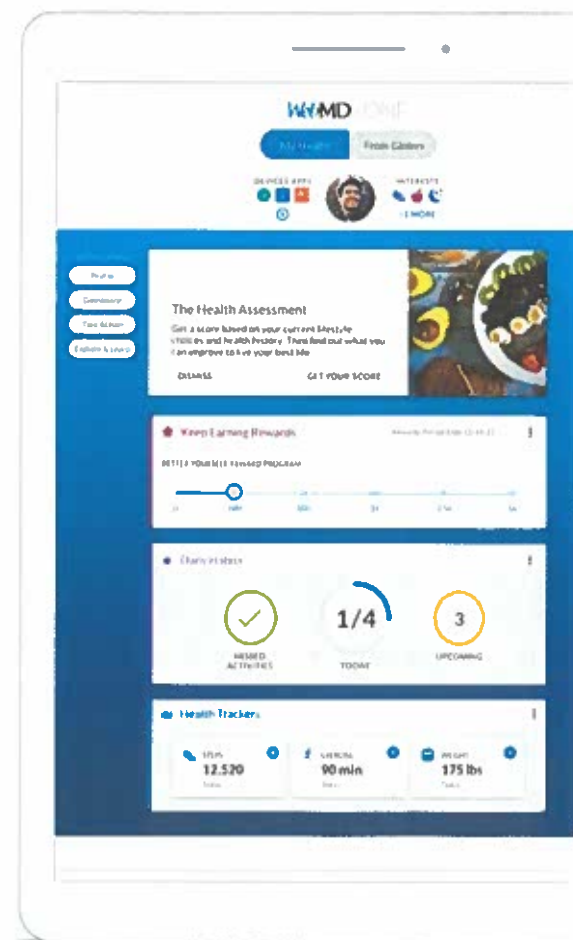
WebMD ONE

My Health

From Globes

DEVICES APPS

INTERESTS

+1 MORE

Profile

Community

Take Action

Explore & Learn

The Health Assessment

Get a score based on your current lifestyle choices and health history. Then find out what you can improve to live your best life

DISMISS

GET YOUR SCORE

Keep Earning Rewards

Daily Habits

MISSED ACTIVITIES

1/4

TODAY

3

UPCOMING

Health Trackers

STEPS

12,520

EXERCISE

90 min

WEIGHT

175 lbs